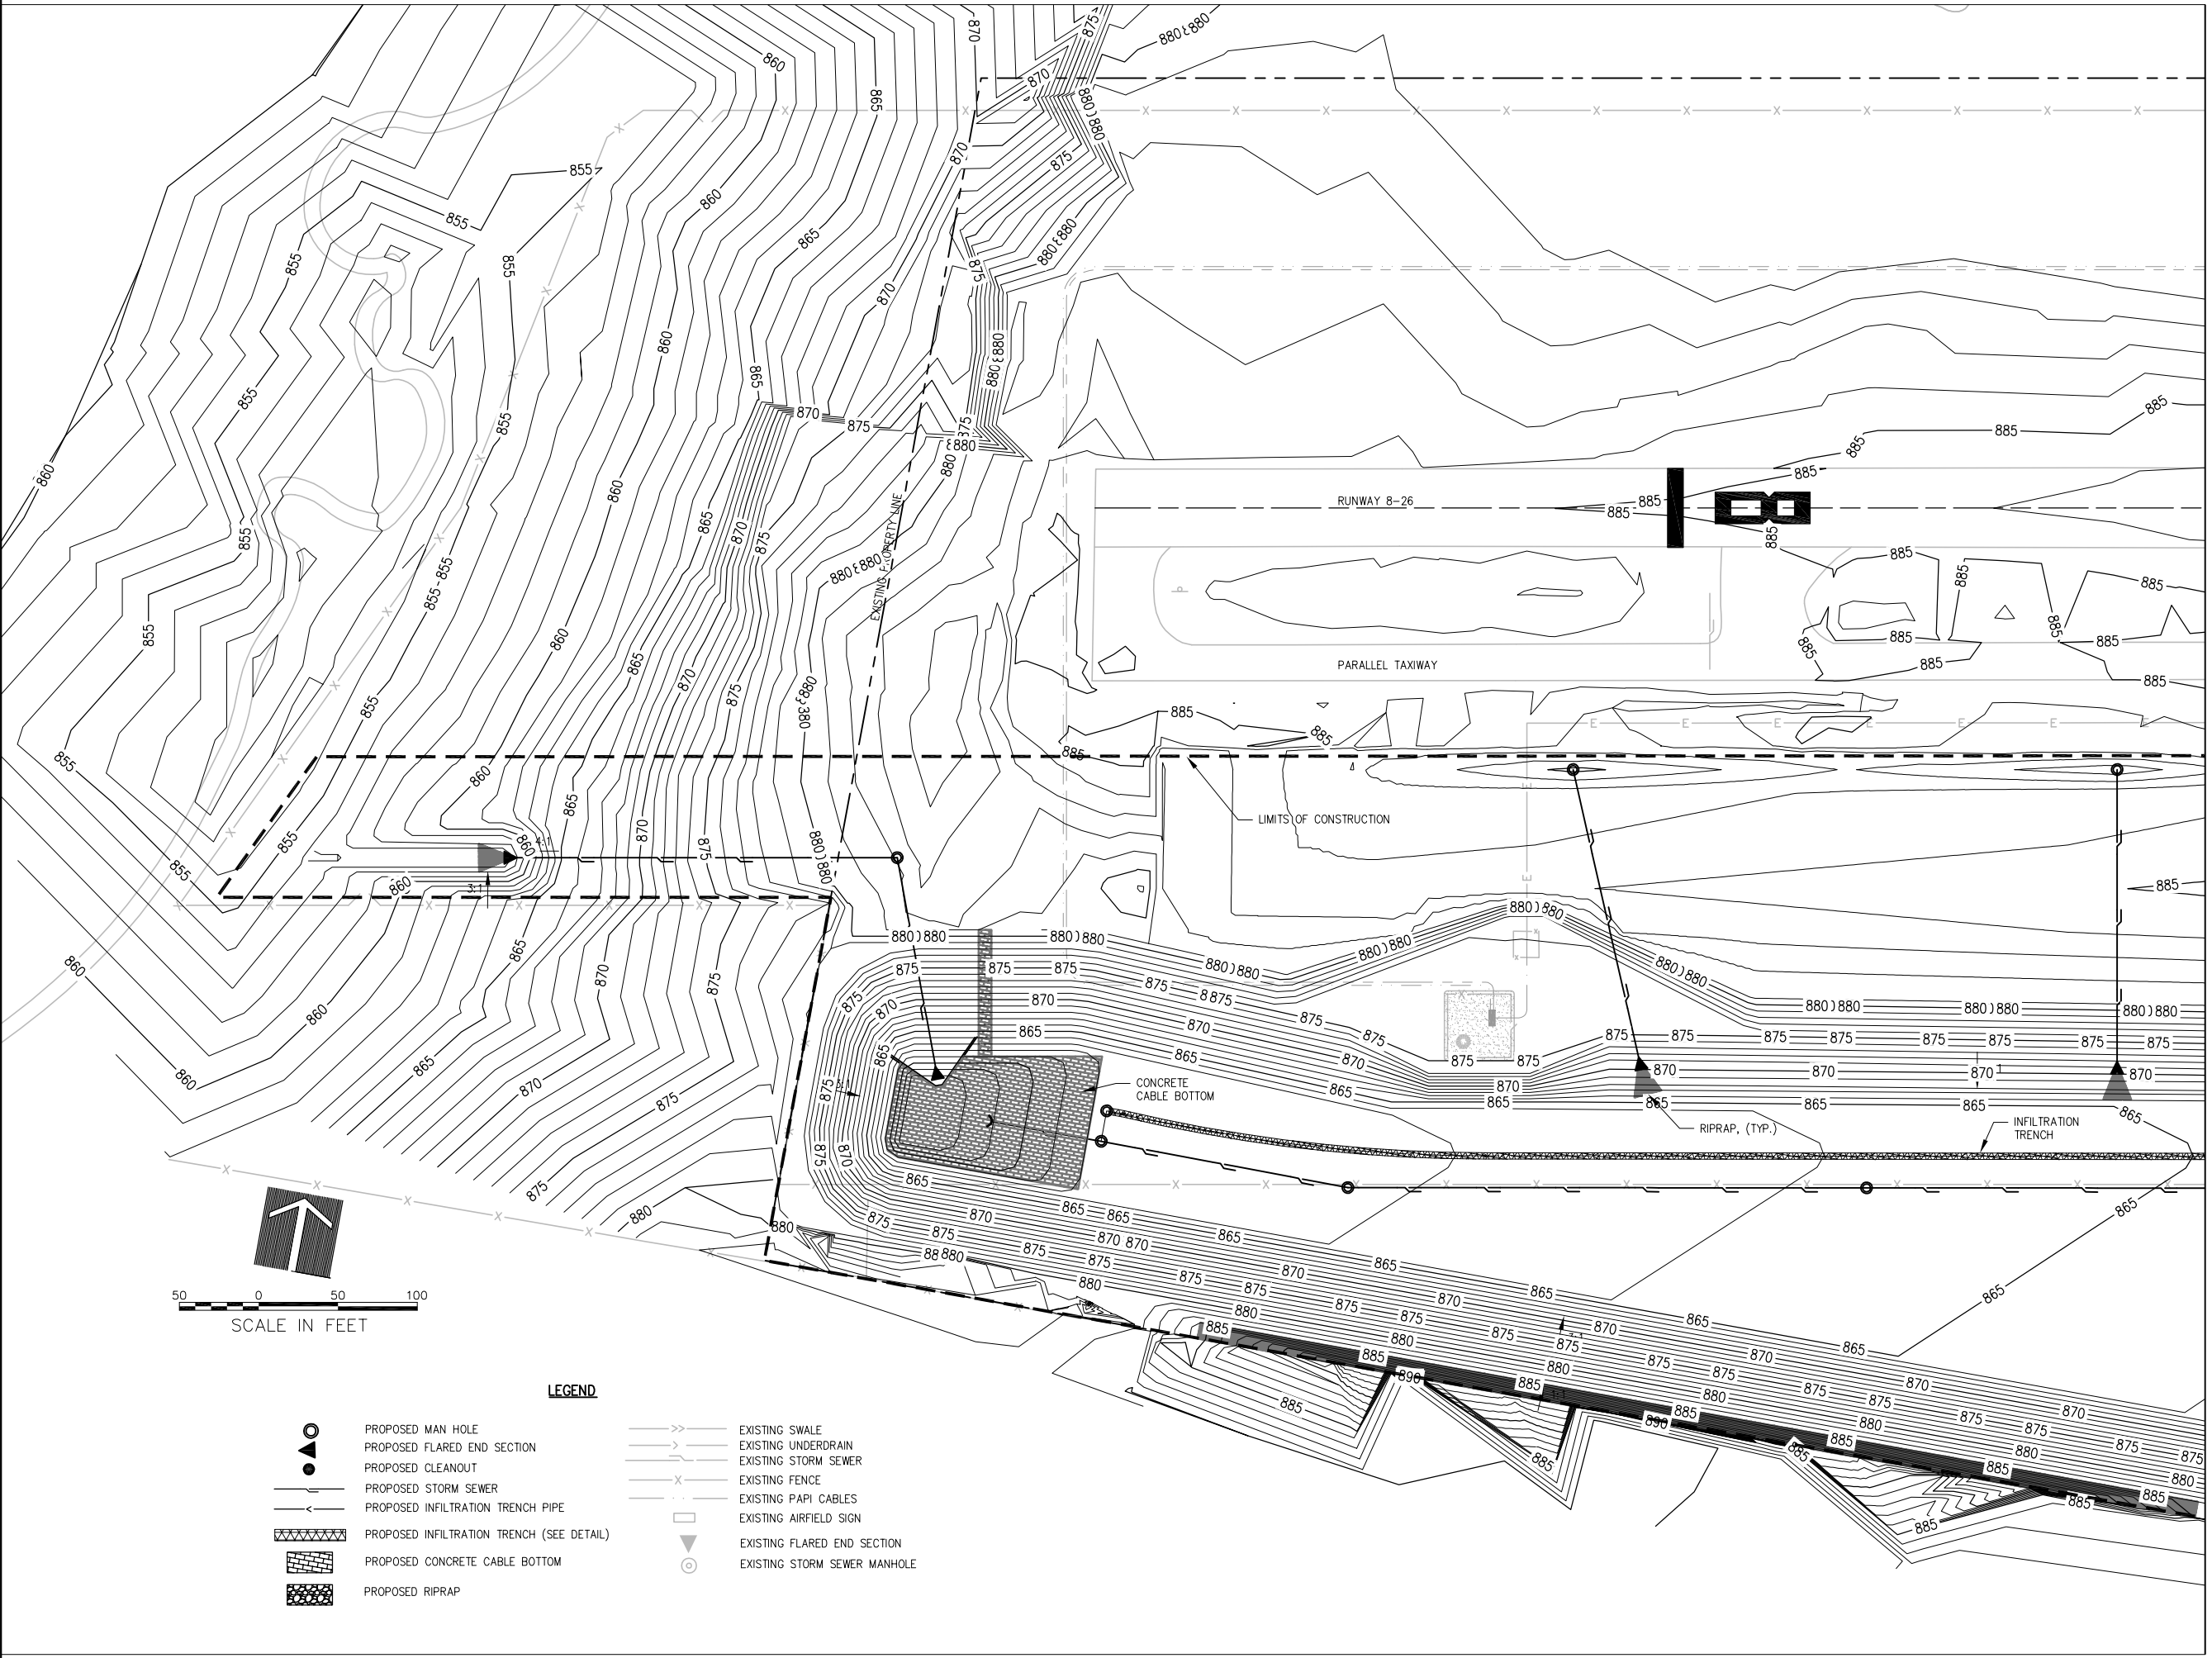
RUNWAY 8-26

PARALLEL TAXIWAY

LIMITS OF CONSTRUCTION

EXISTING PROPERTY LINE

CONCRETE CABLE BOTTOM

RIPRAP, (TYP.)

INFILTRATION TRENCH

855
860
865
870
875
880
885
890

50 0 50 100
SCALE IN FEET

LEGEND

PROPOSED MAN HOLE
PROPOSED FLARED END SECTION
PROPOSED CLEANOUT
PROPOSED STORM SEWER
PROPOSED INFILTRATION TRENCH PIPE
PROPOSED INFILTRATION TRENCH (SEE DETAIL)
PROPOSED CONCRETE CABLE BOTTOM
PROPOSED RIPRAP

EXISTING SWALE
EXISTING UNDERDRAIN
EXISTING STORM SEWER
EXISTING FENCE
EXISTING PAPI CABLES
EXISTING AIRFIELD SIGN
EXISTING FLARED END SECTION
EXISTING STORM SEWER MANHOLE